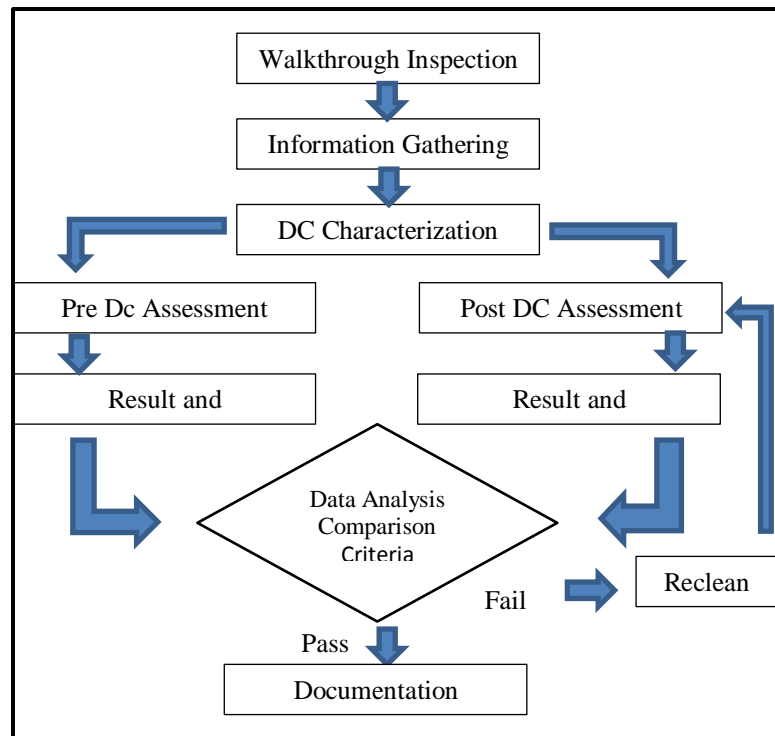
Walkthrough Inspection

Information Gathering

DC Characterization

Pre Dc Assessment

Post DC Assessment

Result and

Result and

Data Analysis Comparison Criteria

Fail

Reclean

Pass

Documentation